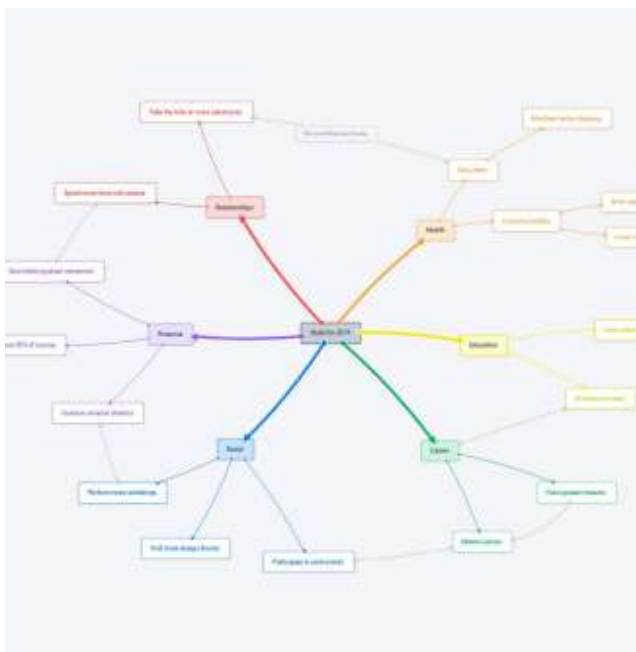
Goals for 2019

Relationships
Take the kids on more adventures
Spend more time with spouse

Health

Education

Career

Travel
Perform more workshops
Visit more design forums
Participate in conferences

Finances
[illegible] 20% of income